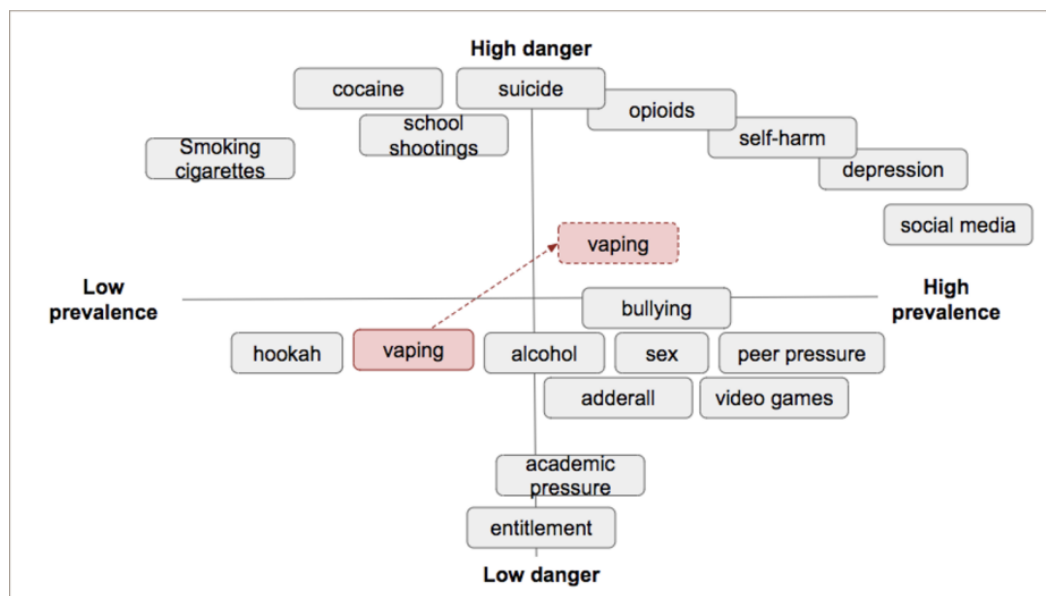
High danger

cocaine

suicide

opioids

school shootings

Smoking cigarettes

self-harm

depression

social media

vaping

Low prevalence

High prevalence

bullying

hookah

vaping

alcohol

sex

peer pressure

adderall

video games

academic pressure

entitlement

Low danger